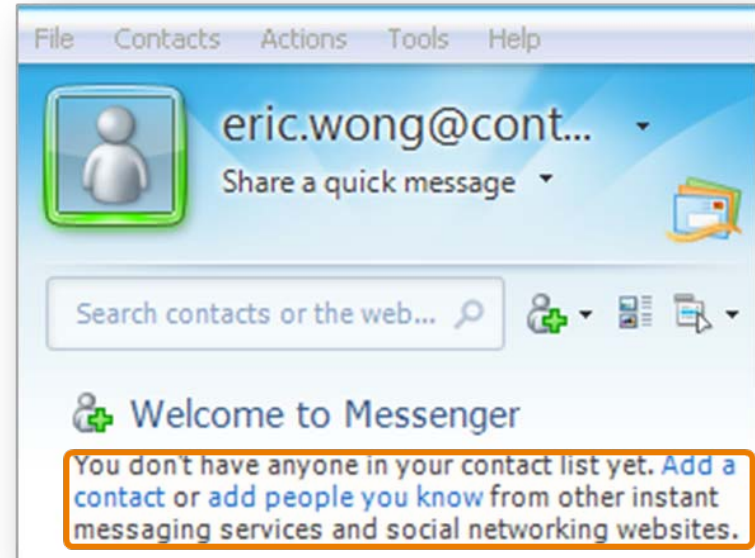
File Contacts Actions Tools Help

eric.wong@cont...

Share a quick message

Search contacts or the web...

Welcome to Messenger

You don't have anyone in your contact list yet. Add a contact or add people you know from other instant messaging services and social networking websites.